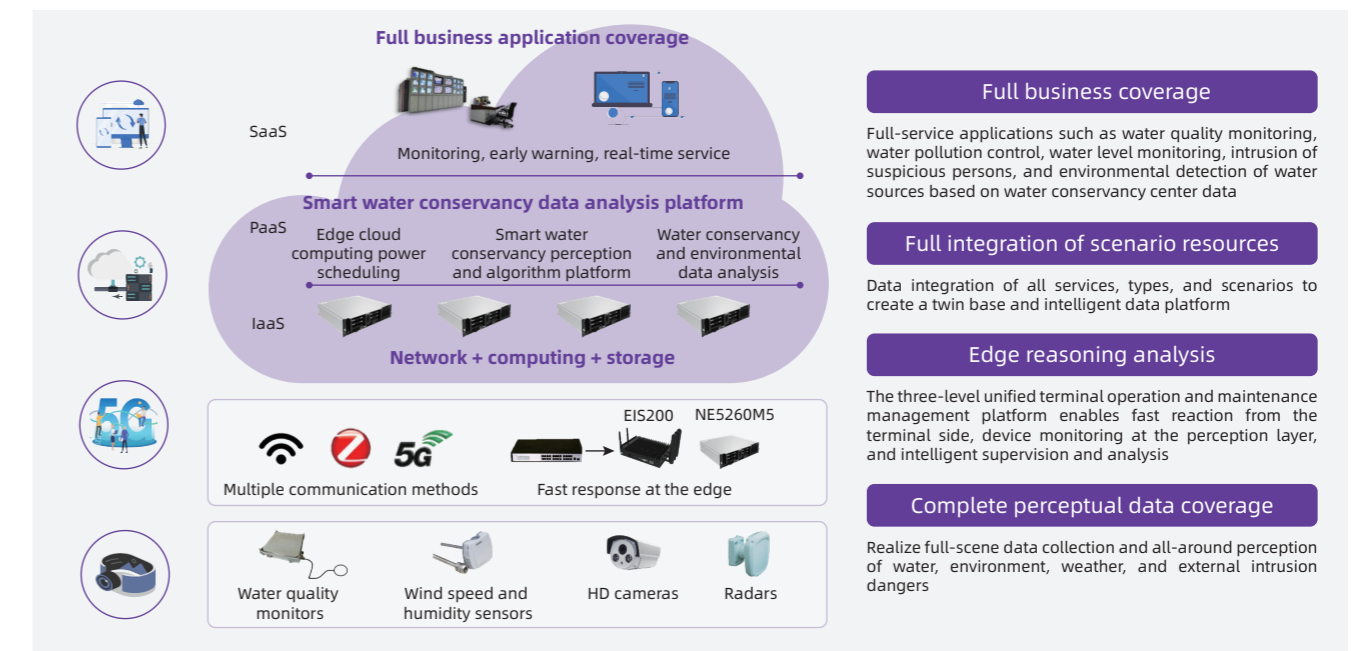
Full business application coverage

SaaS

Monitoring, early warning, real-time service

Smart water conservancy data analysis platform

PaaS

Edge cloud computing power scheduling

Smart water conservancy perception and algorithm platform

Water conservancy and environmental data analysis

IaaS

Network + computing + storage

5G

EIS200

NE5260M5

Multiple communication methods

Fast response at the edge

Water quality monitors

Wind speed and humidity sensors

HD cameras

Radars

Full business coverage

Full-service applications such as water quality monitoring, water pollution control, water level monitoring, intrusion of suspicious persons, and environmental detection of water sources based on water conservancy center data

Full integration of scenario resources

Data integration of all services, types, and scenarios to create a twin base and intelligent data platform

Edge reasoning analysis

The three-level unified terminal operation and maintenance management platform enables fast reaction from the terminal side, device monitoring at the perception layer, and intelligent supervision and analysis

Complete perceptual data coverage

Realize full-scene data collection and all-around perception of water, environment, weather, and external intrusion dangers